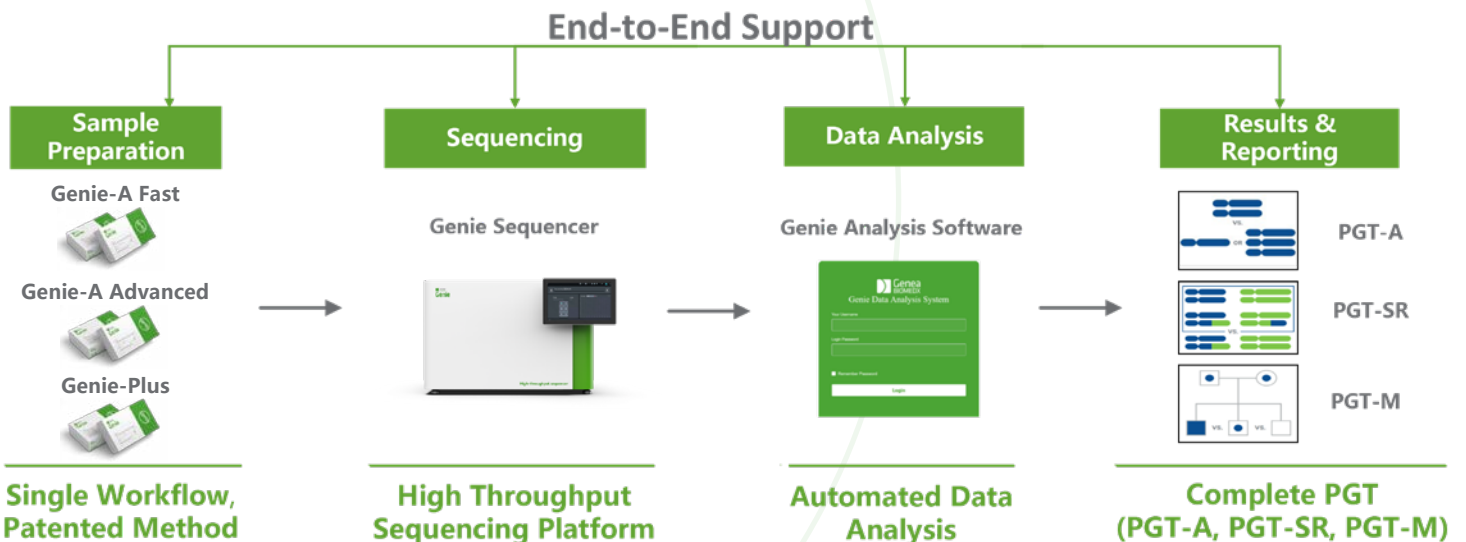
End-to-End Support

Sample Preparation

Genie-A Fast

Genie-A Advanced

Genie-Plus

Single Workflow, Patented Method

Sequencing

Genie Sequencer

Genie

High throughput sequencer

High Throughput Sequencing Platform

Data Analysis

Genie Analysis Software

Genea BIOMEDX

Genie Data Analysis System

Your Username

Login Password

Remember Password

Login

Automated Data Analysis

Results & Reporting

VS.

OR

PGT-A

VS.

PGT-SR

VS.

VS.

PGT-M

Complete PGT (PGT-A, PGT-SR, PGT-M)